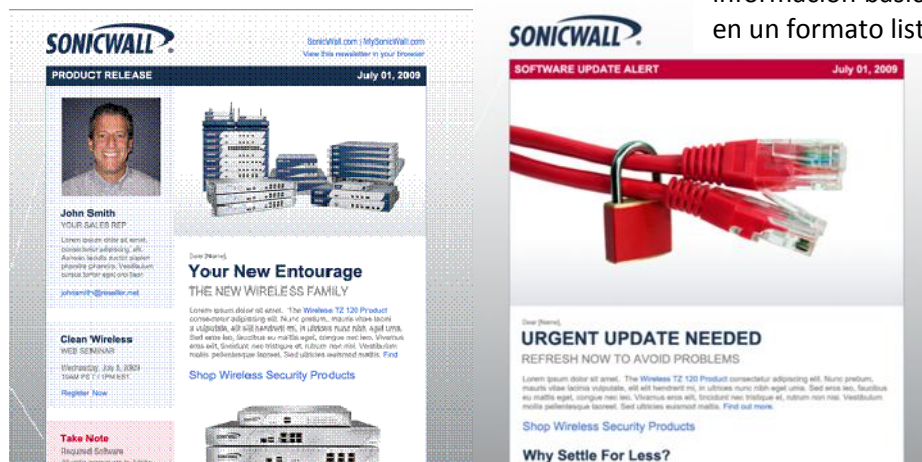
SONICWALL

SonicWall.com | MySonicWall.com
View this newsletter in your browser

PRODUCT RELEASE July 01, 2009

John Smith
YOUR SALES REP

Lorem ipsum dolor sit amet, consectetur adipiscing elit. Aenean iaculis auctor sapien pharetra pharetra. Vestibulum cursus tortor eget orci tortor.

johnsmith@reseller.net

Clean Wireless
WEB SEMINAR

Wednesday, July 8, 2009
10AM PST | 1PM EST

Register Now

Take Note
Required Software

Dear [Name],

Your New Entourage

THE NEW WIRELESS FAMILY

Lorem ipsum dolor sit amet. The Wireless TZ 120 Product consectetur adipiscing elit. Nunc pretium, mauris vitae lacinia vulputate, elit elit hendrerit mi, in ultrices nunc nibh eget urna. Sed eros leo, faucibus eu mattis eget, congue nec leo. Vivamus eros elit, tincidunt nec tristique et, rutrum non nisi. Vestibulum mollis pellentesque laoreet. Sed ultricies euismod mattis. Find

Shop Wireless Security Products

SONICWALL

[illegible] información bás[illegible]
en un formato list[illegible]

SOFTWARE UPDATE ALERT July 01, 2009

Dear [Name],

URGENT UPDATE NEEDED

REFRESH NOW TO AVOID PROBLEMS

Lorem ipsum dolor sit amet. The Wireless TZ 120 Product consectetur adipiscing elit. Nunc pretium, mauris vitae lacinia vulputate, elit elit hendrerit mi, in ultrices nunc nibh eget urna. Sed eros leo, faucibus eu mattis eget, congue nec leo. Vivamus eros elit, tincidunt nec tristique et, rutrum non nisi. Vestibulum mollis pellentesque laoreet. Sed ultricies euismod mattis. Find out more.

Shop Wireless Security Products

Why Settle For Less?